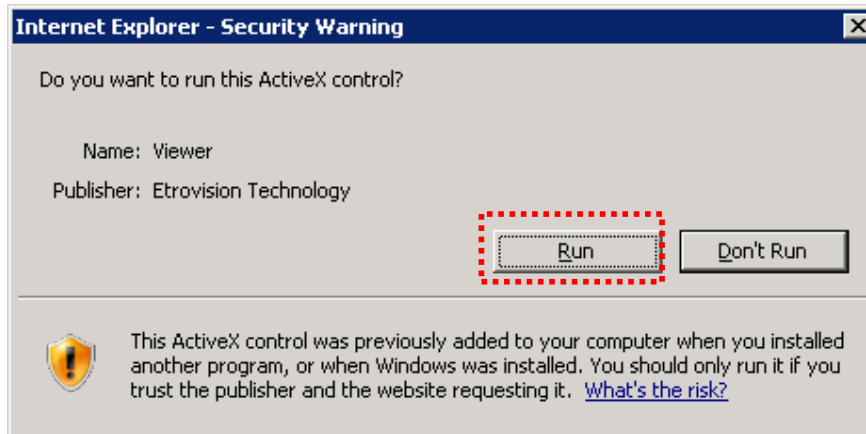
Internet Explorer - Security Warning

Do you want to run this ActiveX control?

Name: Viewer

Publisher: Etrovision Technology

Run

Don't Run

This ActiveX control was previously added to your computer when you installed another program, or when Windows was installed. You should only run it if you trust the publisher and the website requesting it. What's the risk?